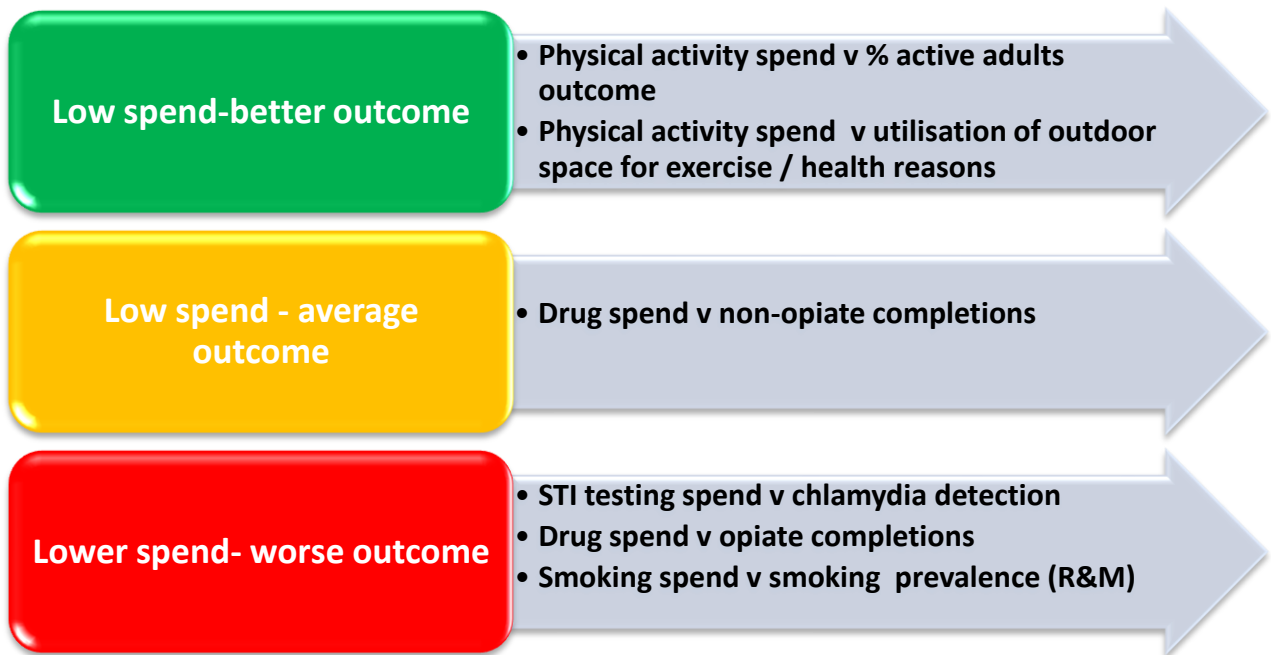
Low spend-better outcome

• Physical activity spend v % active adults outcome
• Physical activity spend v utilisation of outdoor space for exercise / health reasons

Low spend - average outcome

• Drug spend v non-opiate completions

Lower spend- worse outcome

• STI testing spend v chlamydia detection
• Drug spend v opiate completions
• Smoking spend v smoking prevalence (R&M)